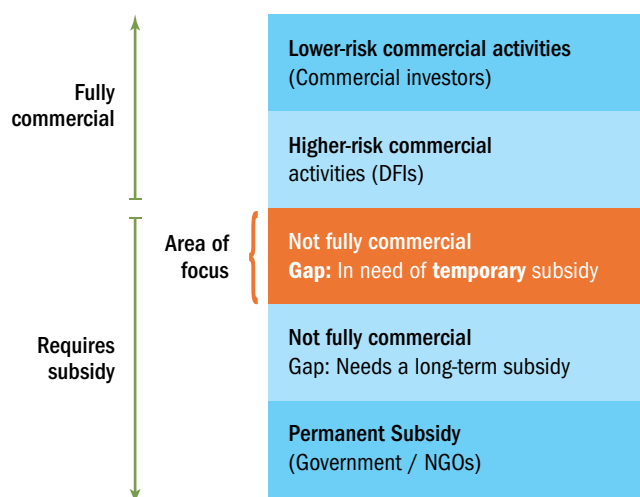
Fully commercial

Requires subsidy

Area of focus

Lower-risk commercial activities
(Commercial investors)

Higher-risk commercial activities (DFIs)

Not fully commercial
Gap: In need of temporary subsidy

Not fully commercial
Gap: Needs a long-term subsidy

Permanent Subsidy
(Government / NGOs)